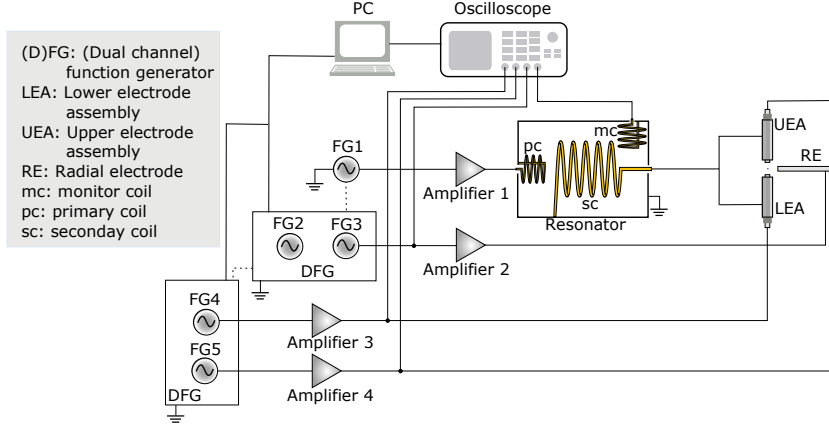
(D)FG: (Dual channel) function generator
LEA: Lower electrode assembly
UEA: Upper electrode assembly
RE: Radial electrode
mc: monitor coil
pc: primary coil
sc: seconday coil

PC
Oscilloscope
FG1
Amplifier 1
pc
mc
sc
Resonator
UEA
RE
LEA
FG2
FG3
DFG
Amplifier 2
FG4
Amplifier 3
FG5
DFG
Amplifier 4